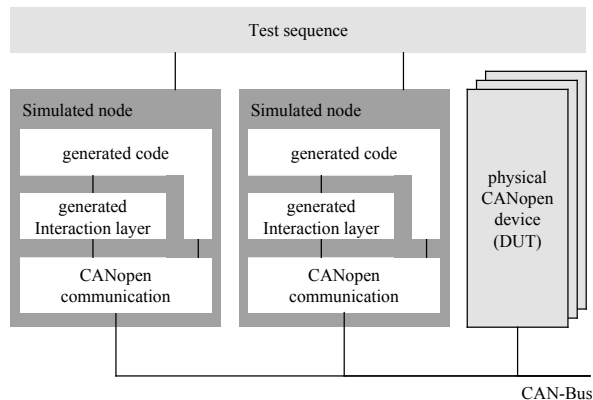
Test sequence

Simulated node

generated code

generated Interaction layer

CANopen communication

Simulated node

generated code

generated Interaction layer

CANopen communication

physical CANopen device (DUT)

CAN-Bus